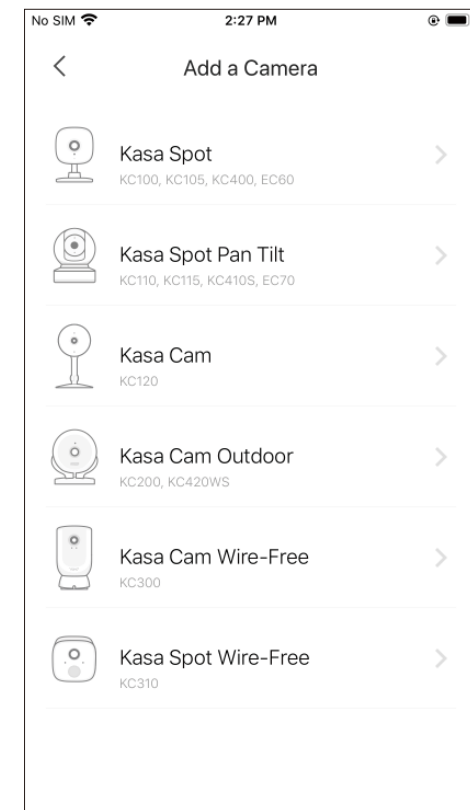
No SIM

2:27 PM

<

Add a Camera

Kasa Spot
KC100, KC105, KC400, EC60

Kasa Spot Pan Tilt
KC110, KC115, KC410S, EC70

Kasa Cam
KC120

Kasa Cam Outdoor
KC200, KC420WS

Kasa Cam Wire-Free
KC300

Kasa Spot Wire-Free
KC310